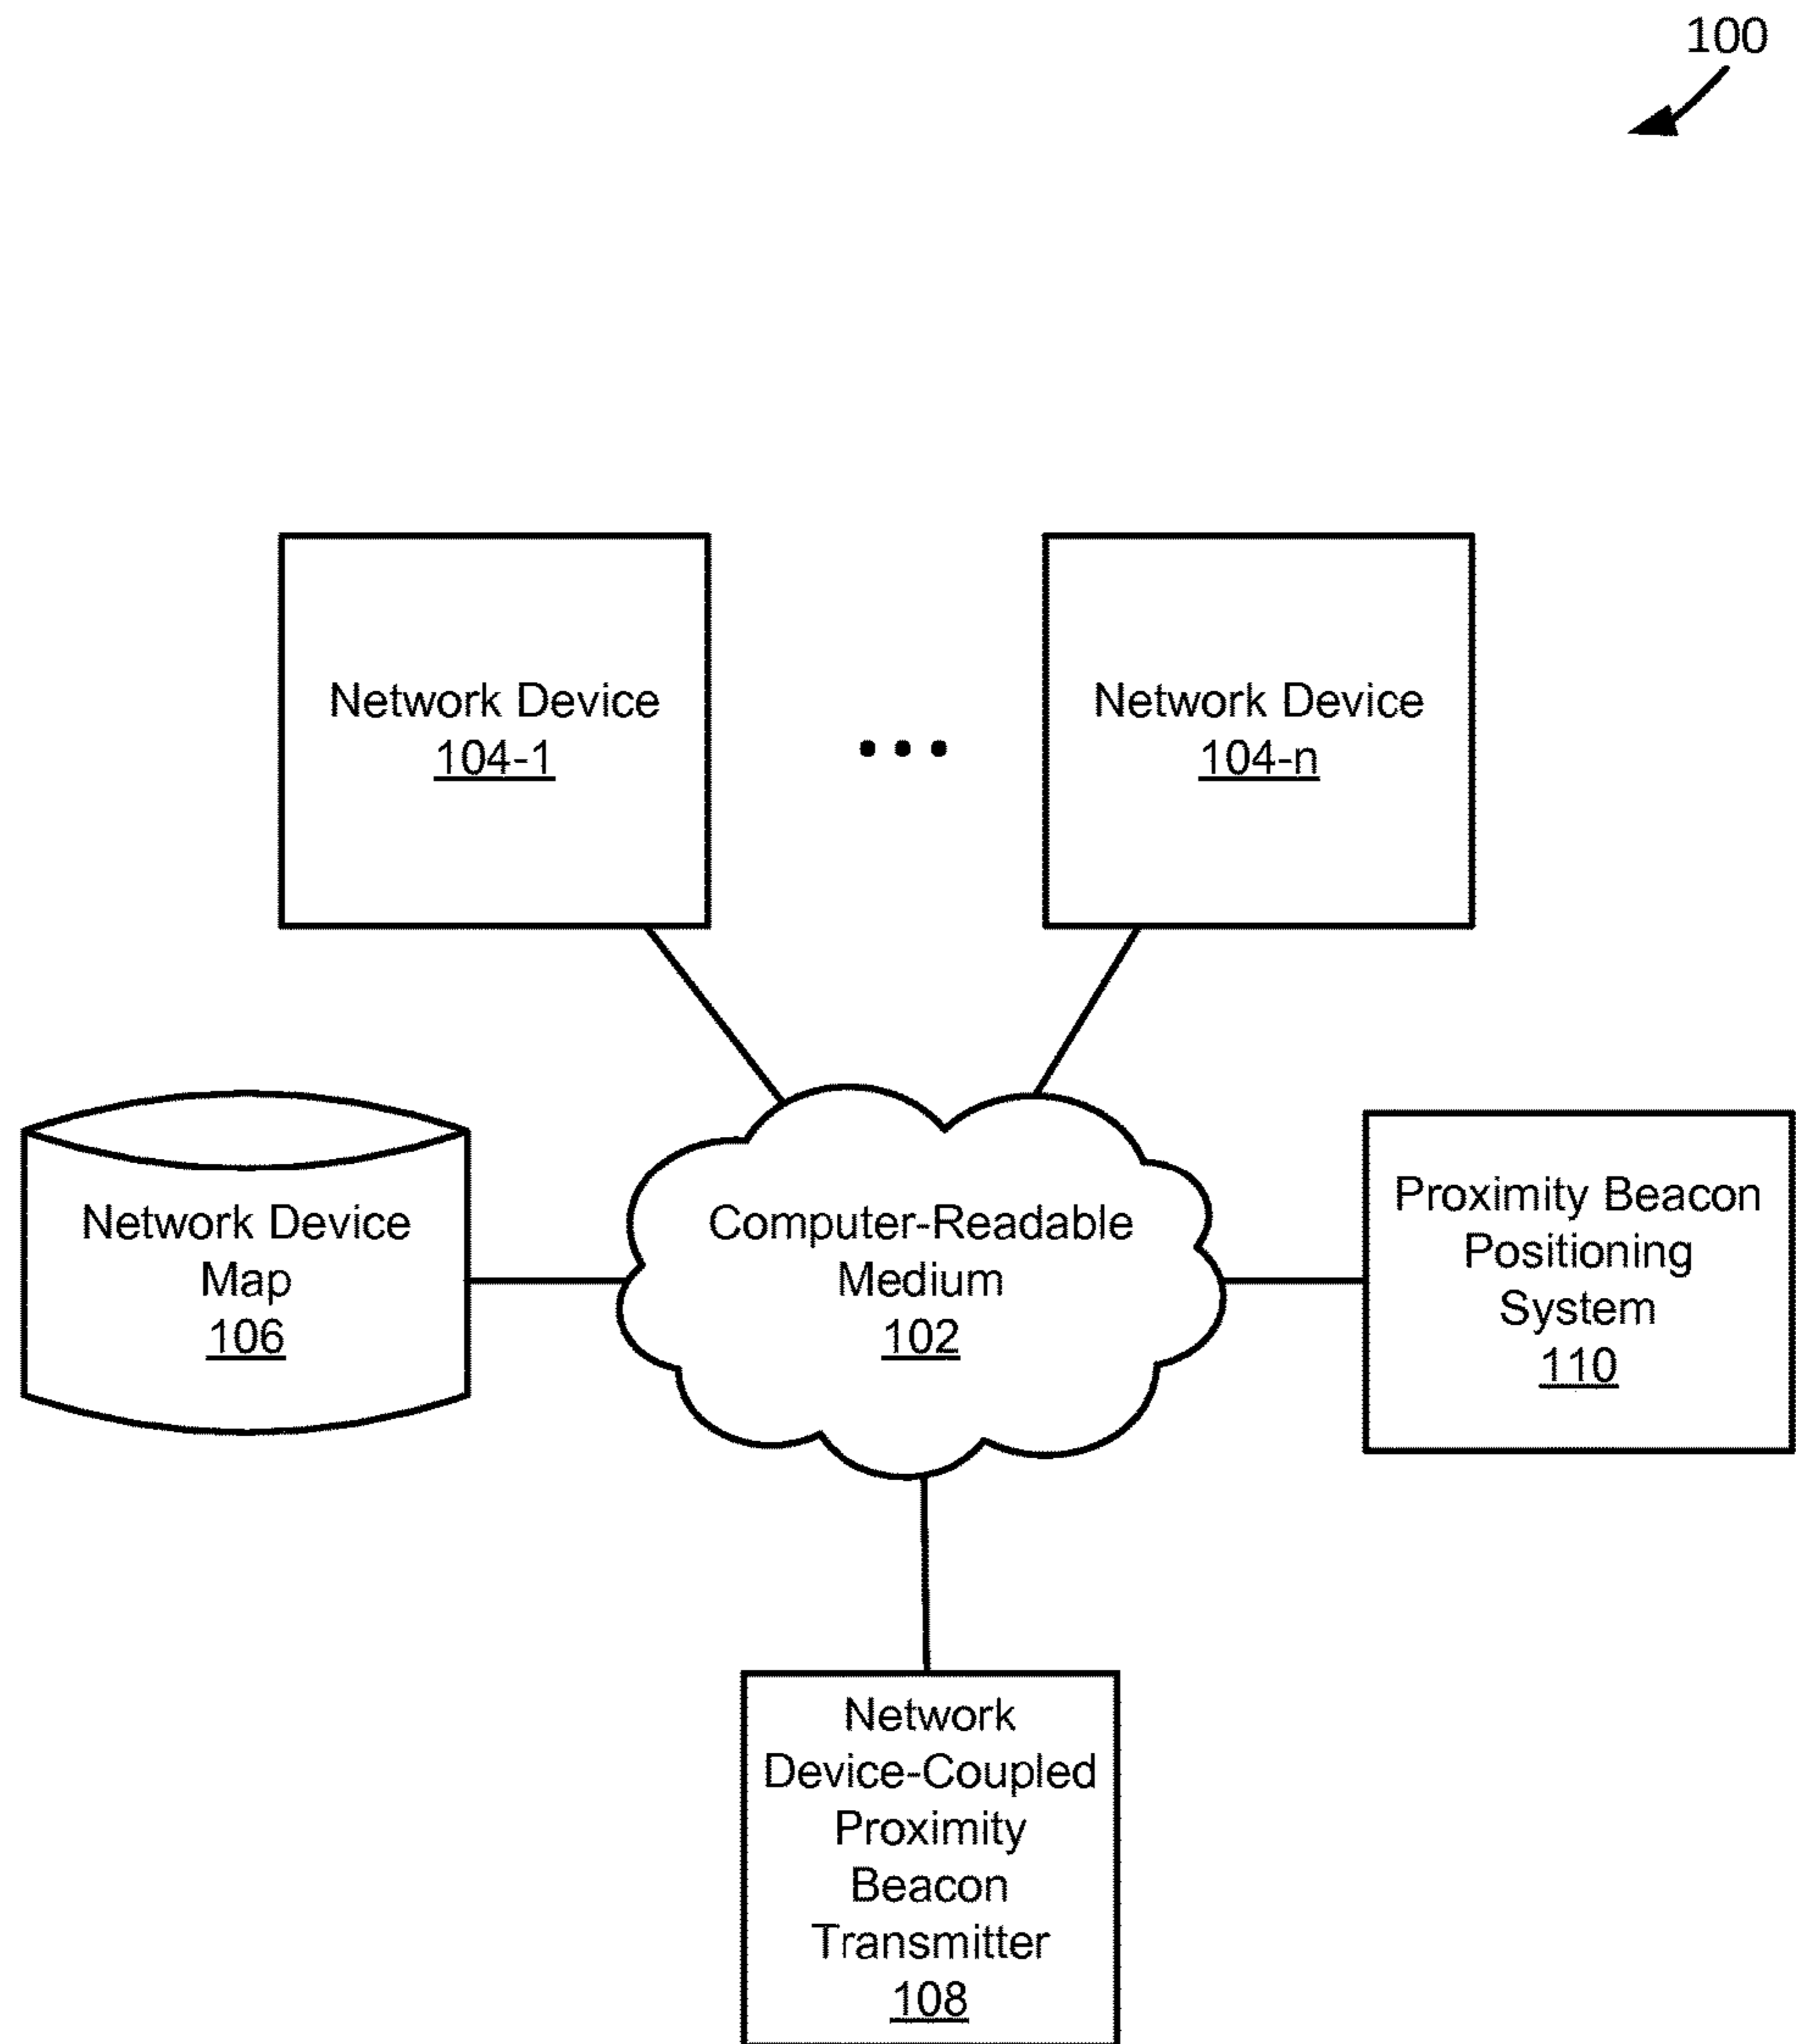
100

Network Device
104-1

• • •

Network Device
104-n

Network Device Map
106

Computer-Readable Medium
102

Proximity Beacon Positioning System
110

Network Device-Coupled Proximity Beacon Transmitter
108